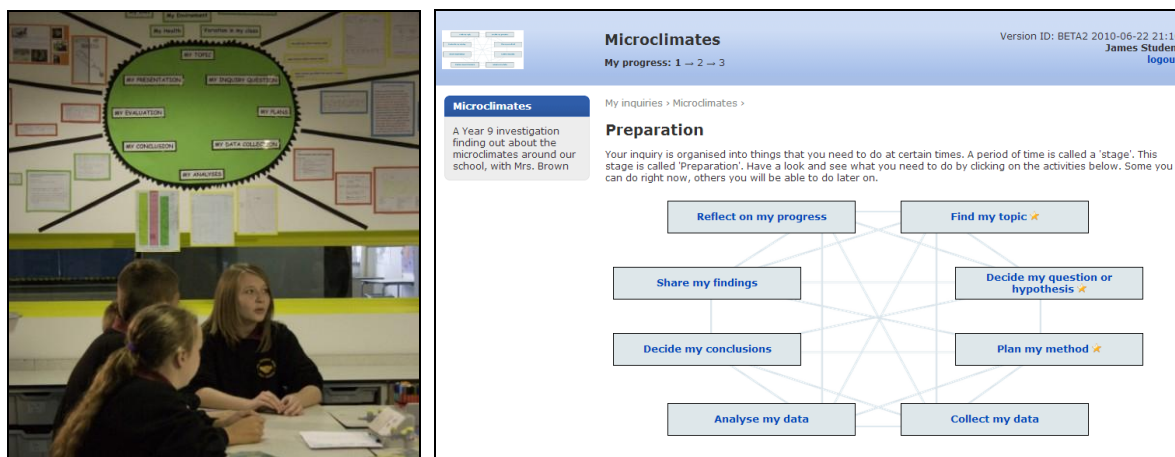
My Environment

My Health

Parents in my class

MY TOPIC

MY PRESENTATION

MY INQUIRY QUESTION

MY EVALUATION

MY PLANS

MY CONCLUSION

MY DATA COLLECTION

MY ANALYSES

Microclimates

My progress: 1 → 2 → 3

Version ID: BETA2 2010-06-22 21:1

James Studen

logou

Microclimates

A Year 9 investigation finding out about the microclimates around our school, with Mrs. Brown

My inquiries › Microclimates ›

Preparation

Your inquiry is organised into things that you need to do at certain times. A period of time is called a 'stage'. This stage is called 'Preparation'. Have a look and see what you need to do by clicking on the activities below. Some you can do right now, others you will be able to do later on.

Reflect on my progress

Find my topic

Share my findings

Decide my question or hypothesis

Decide my conclusions

Plan my method

Analyse my data

Collect my data